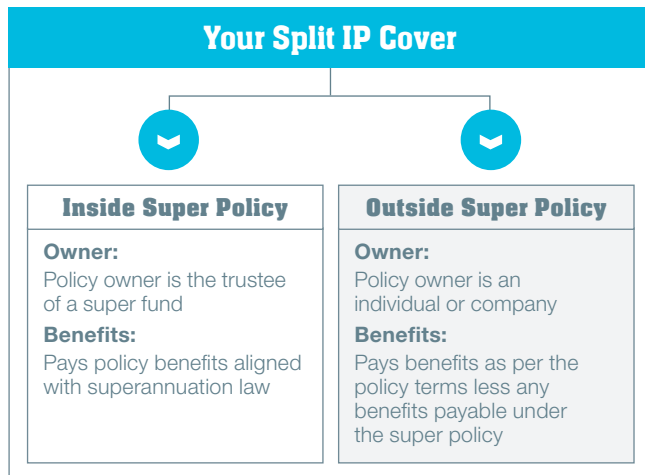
Your Split IP Cover

Inside Super Policy

Owner:
Policy owner is the trustee of a super fund

Benefits:
Pays policy benefits aligned with superannuation law

Outside Super Policy

Owner:
Policy owner is an individual or company

Benefits:
Pays benefits as per the policy terms less any benefits payable under the super policy